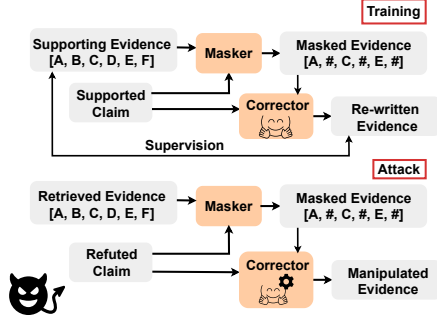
Training

Supporting Evidence
[A, B, C, D, E, F]

Masker

Masked Evidence
[A, #, C, #, E, #]

Supported Claim

Corrector

Re-written Evidence

Supervision

Attack

Retrieved Evidence
[A, B, C, D, E, F]

Masker

Masked Evidence
[A, #, C, #, E, #]

Refuted Claim

Corrector

Manipulated Evidence